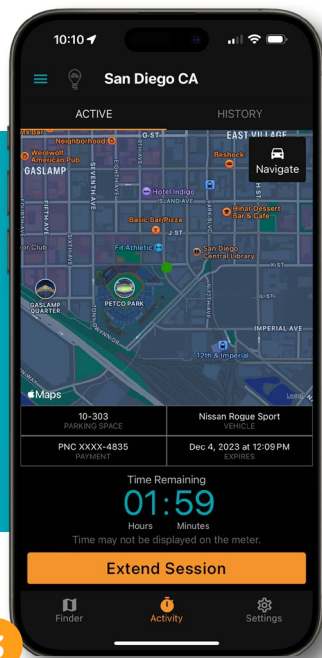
10:10

San Diego CA

ACTIVE

HISTORY

Neighborhood

Werewolf American Pub

GASLAMP

G ST

EAST VILLAGE

Reshock

Navigate

SEVENTH AVE

FIFTH AVE

Hotel Indigo

ISLAND AVE

Basic Bar/Pizza

J ST

Fit Athletic

San Diego Central Library

K ST

Eclipse Chocolat Bar & Cafe

GASLAMP QUARTER

PETCO PARK

L ST

IMPERIAL AVE

12th & Imperial

Maps

Legal

10-303
PARKING SPACE

Nissan Rogue Sport
VEHICLE

PNC XXXX-4835
PAYMENT

Dec 4, 2023 at 12:09 PM
EXPIRES

Time Remaining

01:59

Hours Minutes

Time may not be displayed on the meter.

Extend Session

Finder

Activity

Settings